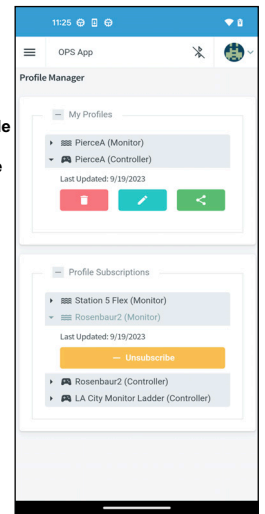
11:25

OPS App

Profile Manager

My Profiles

PierceA (Monitor)

PierceA (Controller)

Last Updated: 9/19/2023

Profile Subscriptions

Station 5 Flex (Monitor)

Rosenbaur2 (Monitor)

Last Updated: 9/19/2023

Unsubscribe

Rosenbaur2 (Controller)

LA City Monitor Ladder (Controller)